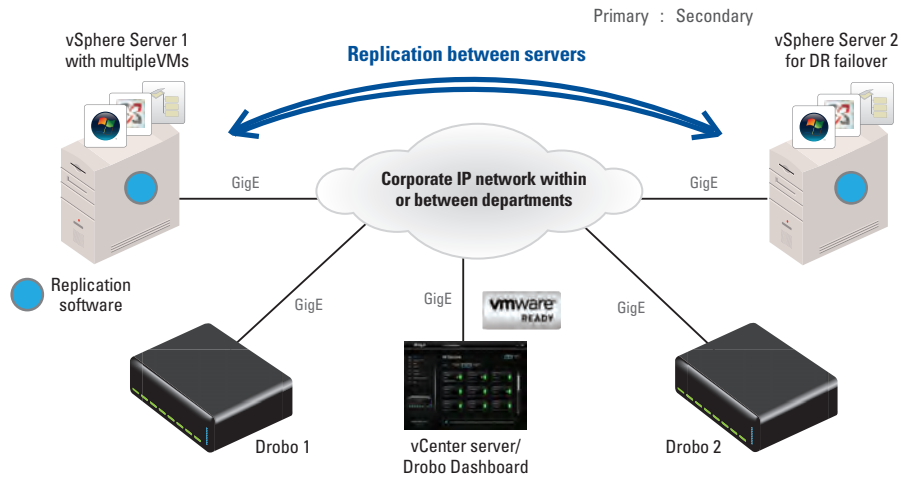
Primary : Secondary

vSphere Server 1
with multipleVMs

Replication between servers

vSphere Server 2
for DR failover

GigE

Corporate IP network within
or between departments

GigE

Replication
software

GigE

GigE

vmware
READY

GigE

Drobo 1

vCenter server/
Drobo Dashboard

Drobo 2